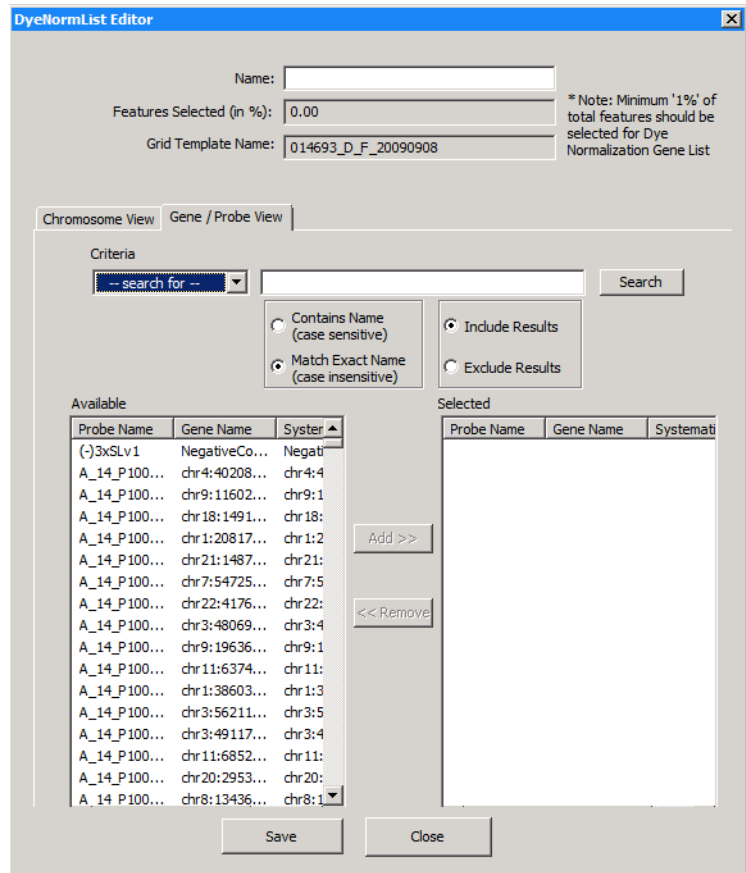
DyeNormList Editor

Name:

Features Selected (in %): 0.00

Grid Template Name: 014693_D_F_20090908

* Note: Minimum '1%' of total features should be selected for Dye Normalization Gene List

Chromosome View | Gene / Probe View

Criteria

-- search for --

Search

Contains Name (case sensitive)

Match Exact Name (case insensitive)

Include Results

Exclude Results

Available

| Probe Name | Gene Name | Syster |
|---|---|---|
| (-)3xSLv1 | NegativeCo... | Negati |
| A_14_P100... | chr4:40208... | chr4:4 |
| A_14_P100... | chr9:11602... | chr9:1 |
| A_14_P100... | chr18:1491... | chr18: |
| A_14_P100... | chr1:20817... | chr1:2 |
| A_14_P100... | chr21:1487... | chr21: |
| A_14_P100... | chr7:54725... | chr7:5 |
| A_14_P100... | chr22:4176... | chr22: |
| A_14_P100... | chr3:48069... | chr3:4 |
| A_14_P100... | chr9:19636... | chr9:1 |
| A_14_P100... | chr11:6374... | chr11: |
| A_14_P100... | chr1:38603... | chr1:3 |
| A_14_P100... | chr3:56211... | chr3:5 |
| A_14_P100... | chr3:49117... | chr3:4 |
| A_14_P100... | chr11:6852... | chr11: |
| A_14_P100... | chr20:2953... | chr20: |
| A_14_P100... | chr8:13436... | chr8:1 |

Add >>

<< Remove

Selected

| Probe Name | Gene Name | Systemati |
|---|---|---|

Save

Close